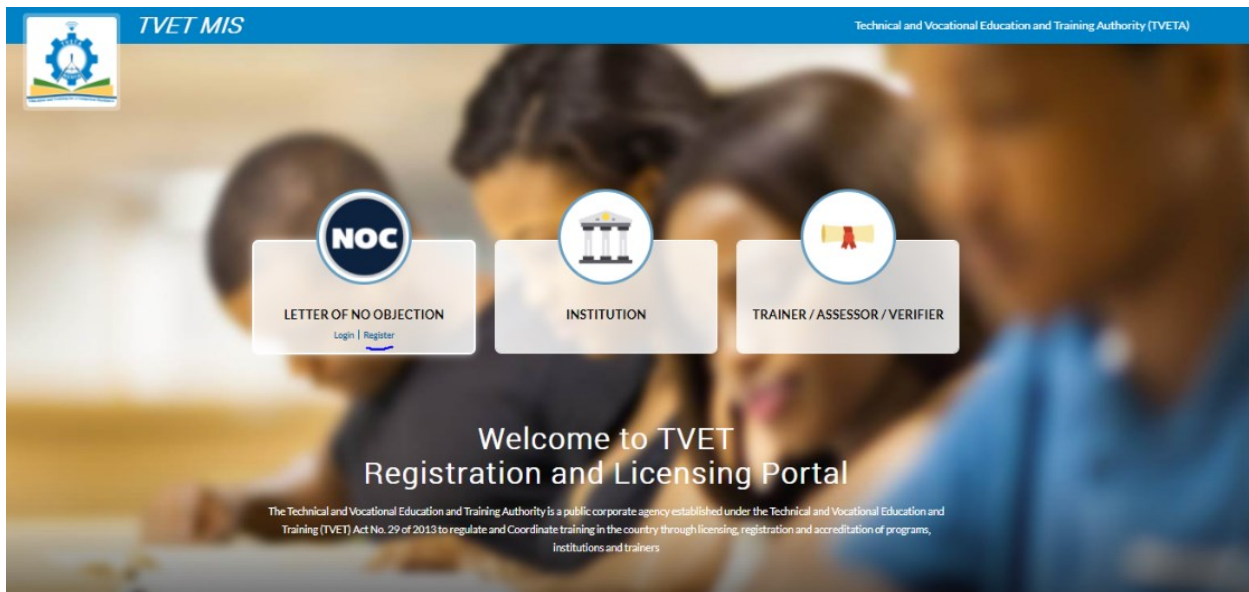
TVET MIS

Technical and Vocational Education and Training Authority (TVETA)

NOC

LETTER OF NO OBJECTION

Login | Register

INSTITUTION

TRAINER / ASSESSOR / VERIFIER

Welcome to TVET
Registration and Licensing Portal

The Technical and Vocational Education and Training Authority is a public corporate agency established under the Technical and Vocational Education and Training (TVET) Act No. 29 of 2013 to regulate and Coordinate training in the country through licensing, registration and accreditation of programs, institutions and trainers